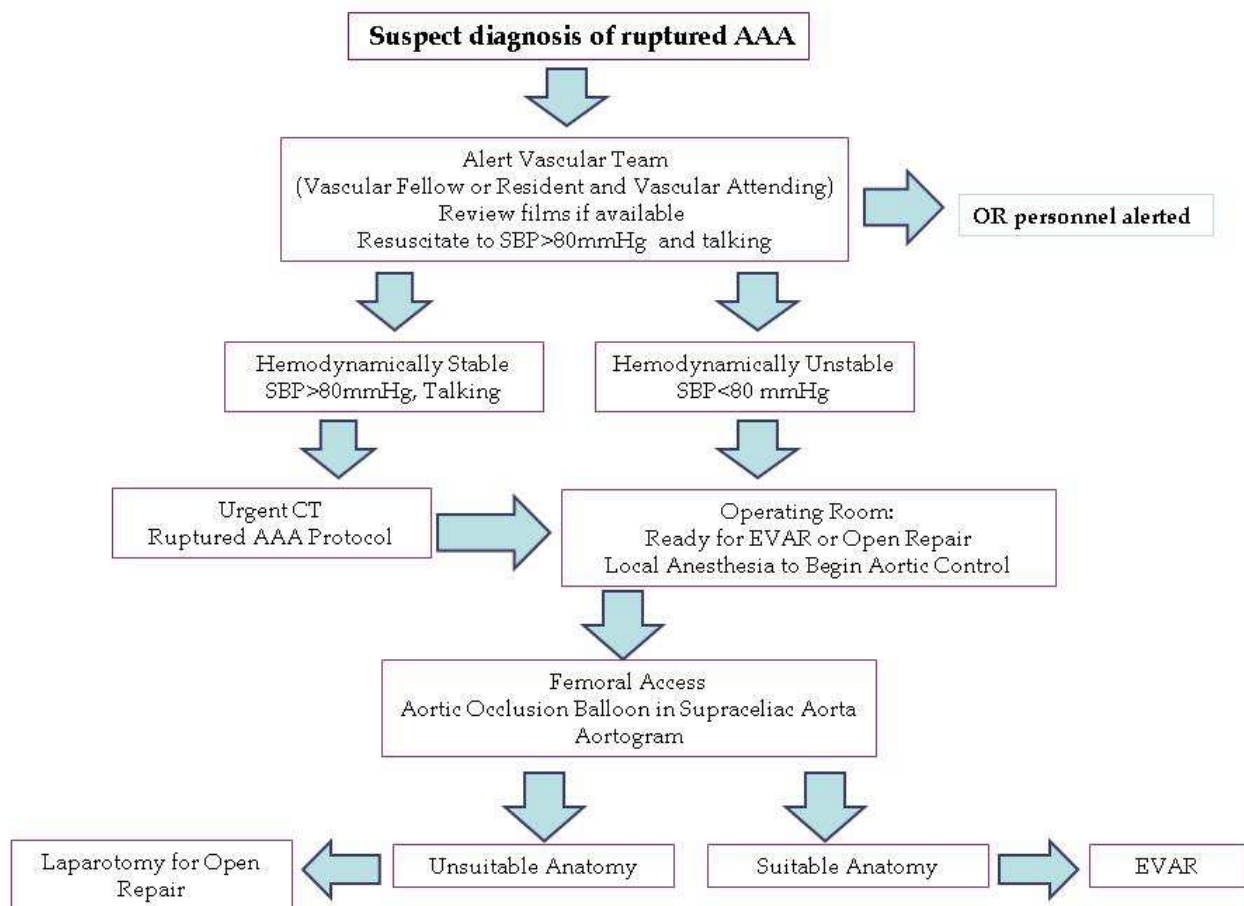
Suspect diagnosis of ruptured AAA

Alert Vascular Team
(Vascular Fellow or Resident and Vascular Attending)
Review films if available
Resuscitate to SBP>80mmHg and talking

OR personnel alerted

Hemodynamically Stable
SBP>80mmHg, Talking

Hemodynamically Unstable
SBP<80 mmHg

Urgent CT
Ruptured AAA Protocol

Operating Room:
Ready for EVAR or Open Repair
Local Anesthesia to Begin Aortic Control

Femoral Access
Aortic Occlusion Balloon in Supraceliac Aorta
Aortogram

Laparotomy for Open Repair

Unsuitable Anatomy

Suitable Anatomy

EVAR